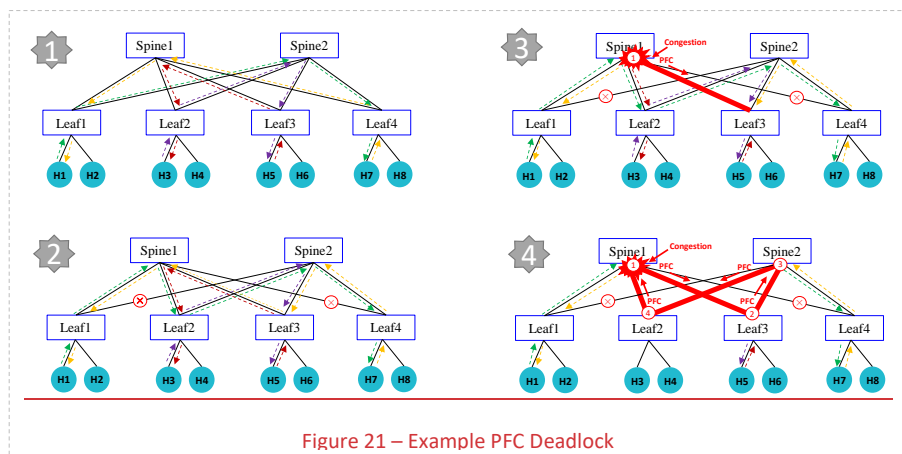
1
Spine1 Spine2
Leaf1 Leaf2 Leaf3 Leaf4
H1 H2 H3 H4 H5 H6 H7 H8

3
Spine1 Spine2
Congestion
PFC
1
Leaf1 Leaf2 Leaf3 Leaf4
H1 H2 H3 H4 H5 H6 H7 H8

2
Spine1 Spine2
Leaf1 Leaf2 Leaf3 Leaf4
H1 H2 H3 H4 H5 H6 H7 H8

4
Spine1 Spine2
Congestion
PFC PFC
1 3
PFC PFC
4 2
Leaf1 Leaf2 Leaf3 Leaf4
H1 H2 H3 H4 H5 H6 H7 H8

Figure 21 – Example PFC Deadlock